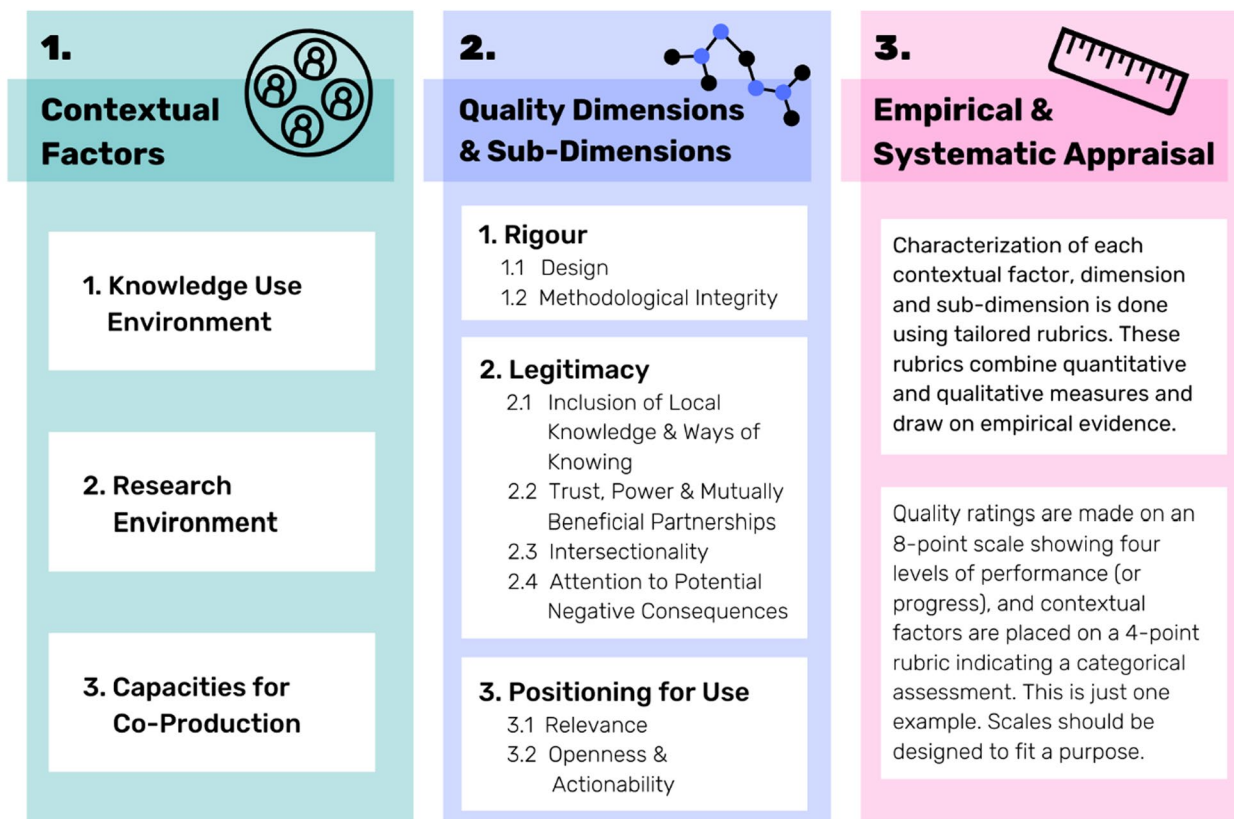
1.

Contextual Factors

1. Knowledge Use Environment

2. Research Environment

3. Capacities for Co-Production

2.

Quality Dimensions & Sub-Dimensions

1. Rigour
1.1 Design
1.2 Methodological Integrity

2. Legitimacy
2.1 Inclusion of Local Knowledge & Ways of Knowing
2.2 Trust, Power & Mutually Beneficial Partnerships
2.3 Intersectionality
2.4 Attention to Potential Negative Consequences

3. Positioning for Use
3.1 Relevance
3.2 Openness & Actionability

3.

Empirical & Systematic Appraisal

Characterization of each contextual factor, dimension and sub-dimension is done using tailored rubrics. These rubrics combine quantitative and qualitative measures and draw on empirical evidence.

Quality ratings are made on an 8-point scale showing four levels of performance (or progress), and contextual factors are placed on a 4-point rubric indicating a categorical assessment. This is just one example. Scales should be designed to fit a purpose.